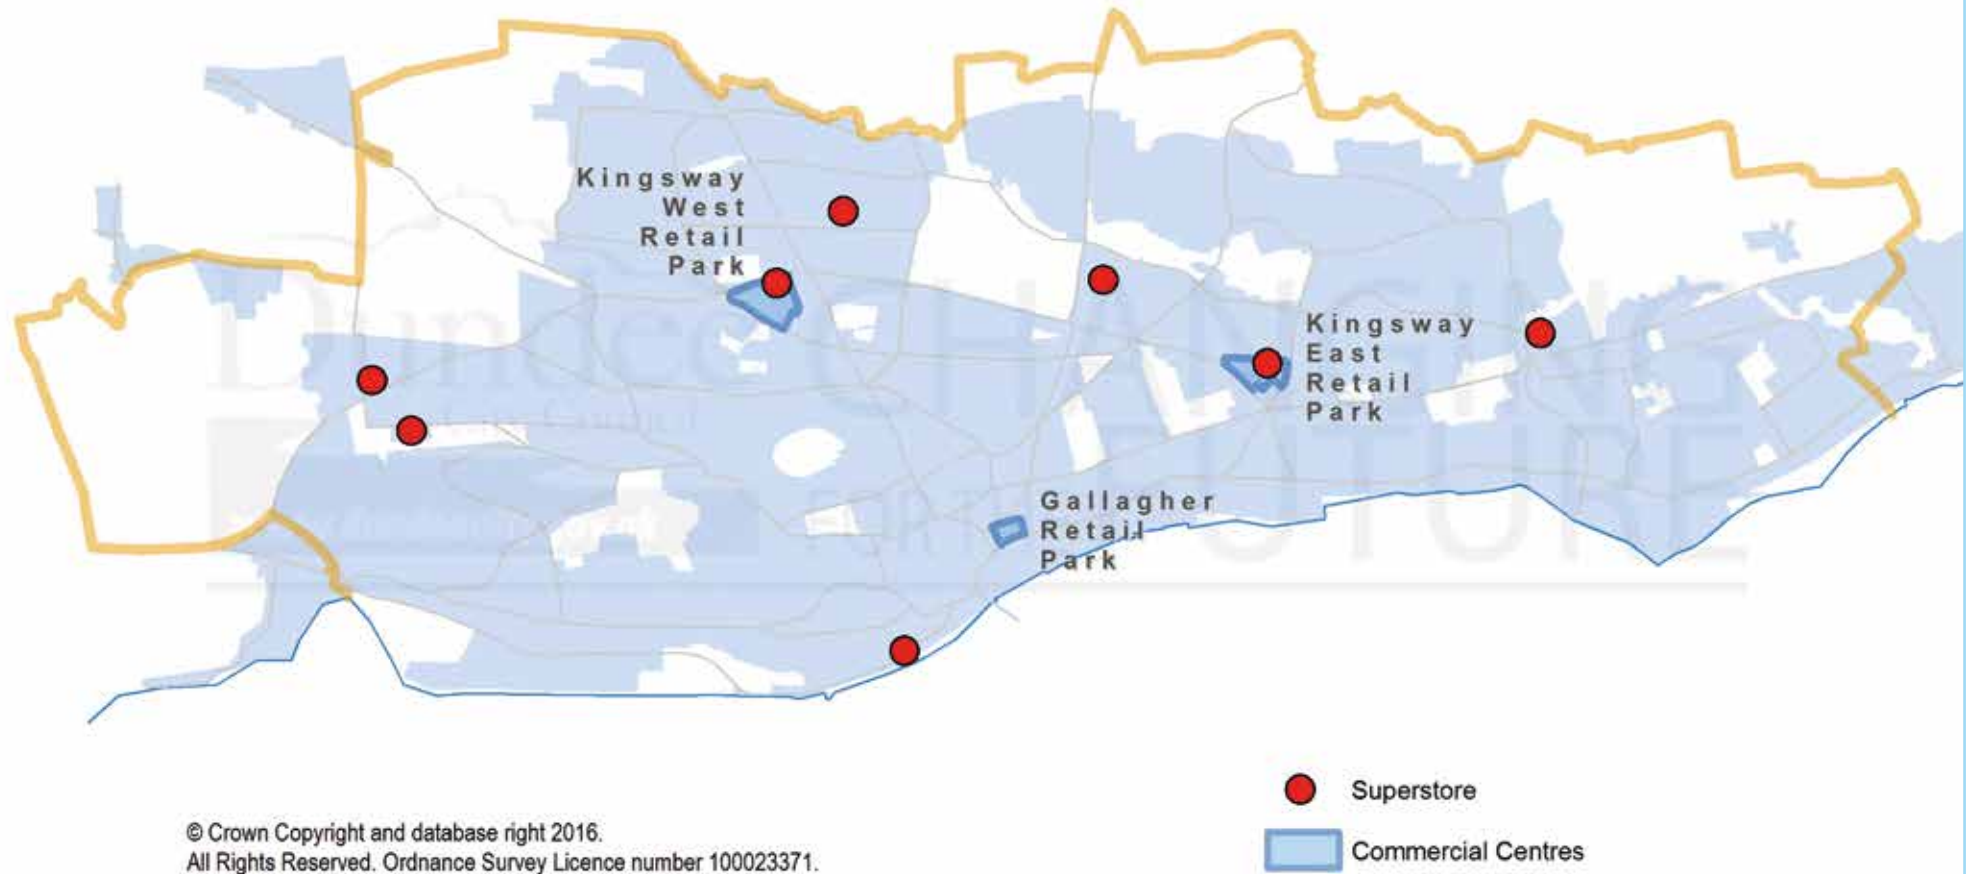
Kingsway West Retail Park

Kingsway East Retail Park

Gallagher Retail Park

Superstore

Commercial Centres

© Crown Copyright and database right 2016.
All Rights Reserved. Ordnance Survey Licence number 100023371.